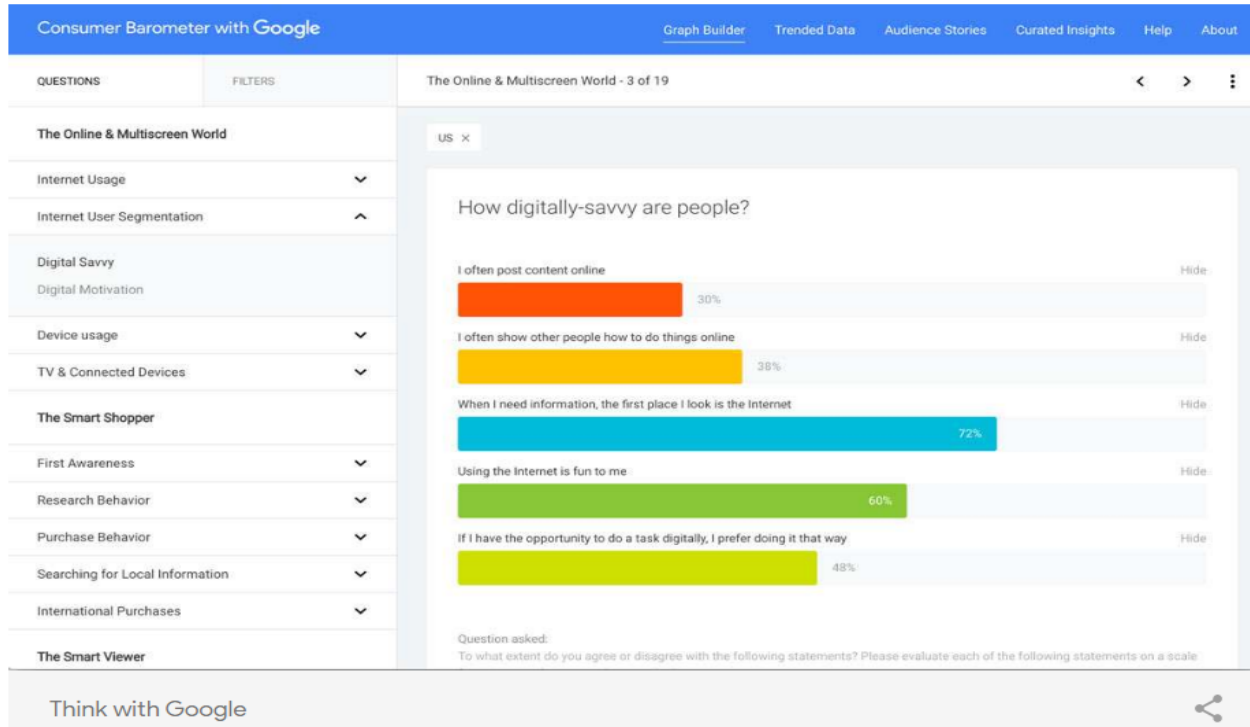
Consumer Barometer with Google

Graph Builder Trended Data Audience Stories Curated Insights Help About

QUESTIONS FILTERS

The Online & Multiscreen World - 3 of 19

The Online & Multiscreen World

Internet Usage

Internet User Segmentation

Digital Savvy

Digital Motivation

Device usage

TV & Connected Devices

The Smart Shopper

First Awareness

Research Behavior

Purchase Behavior

Searching for Local Information

International Purchases

The Smart Viewer

US ×

How digitally-savvy are people?

I often post content online Hide

30%

I often show other people how to do things online Hide

38%

When I need information, the first place I look is the Internet Hide

72%

Using the Internet is fun to me Hide

60%

If I have the opportunity to do a task digitally, I prefer doing it that way Hide

48%

Question asked:

To what extent do you agree or disagree with the following statements? Please evaluate each of the following statements on a scale

Think with Google